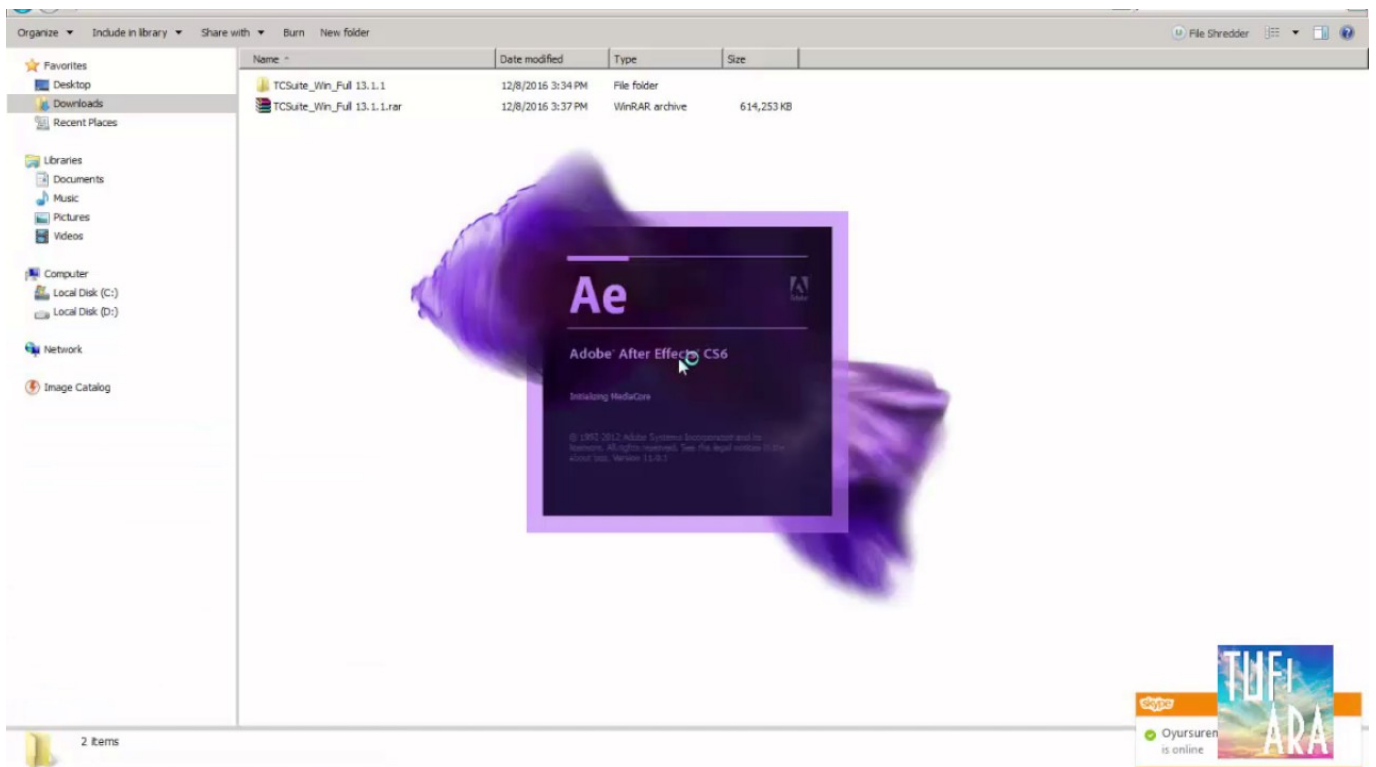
Organize ▼ Include in library ▼ Share with ▼ Burn New folder

File Shredder

Favorites
Desktop
Downloads
Recent Places

Libraries
Documents
Music
Pictures
Videos

Computer
Local Disk (C:)
Local Disk (D:)

Network

Image Catalog

| Name | Date modified | Type | Size |
|---|---|---|---|
| TCSuite_Win_Full 13.1.1 | 12/8/2016 3:34 PM | File folder | |
| TCSuite_Win_Full 13.1.1.rar | 12/8/2016 3:37 PM | WinRAR archive | 614,253 KB |

Ae

Adobe

Adobe After Effects CS6

Initializing MediaCore

© 1992-2012 Adobe Systems Incorporated and its licensors. All rights reserved. See the legal notices in the About box. Version 11.0.1

2 items

Skype

Oyursuren
is online

TUFI
ARA